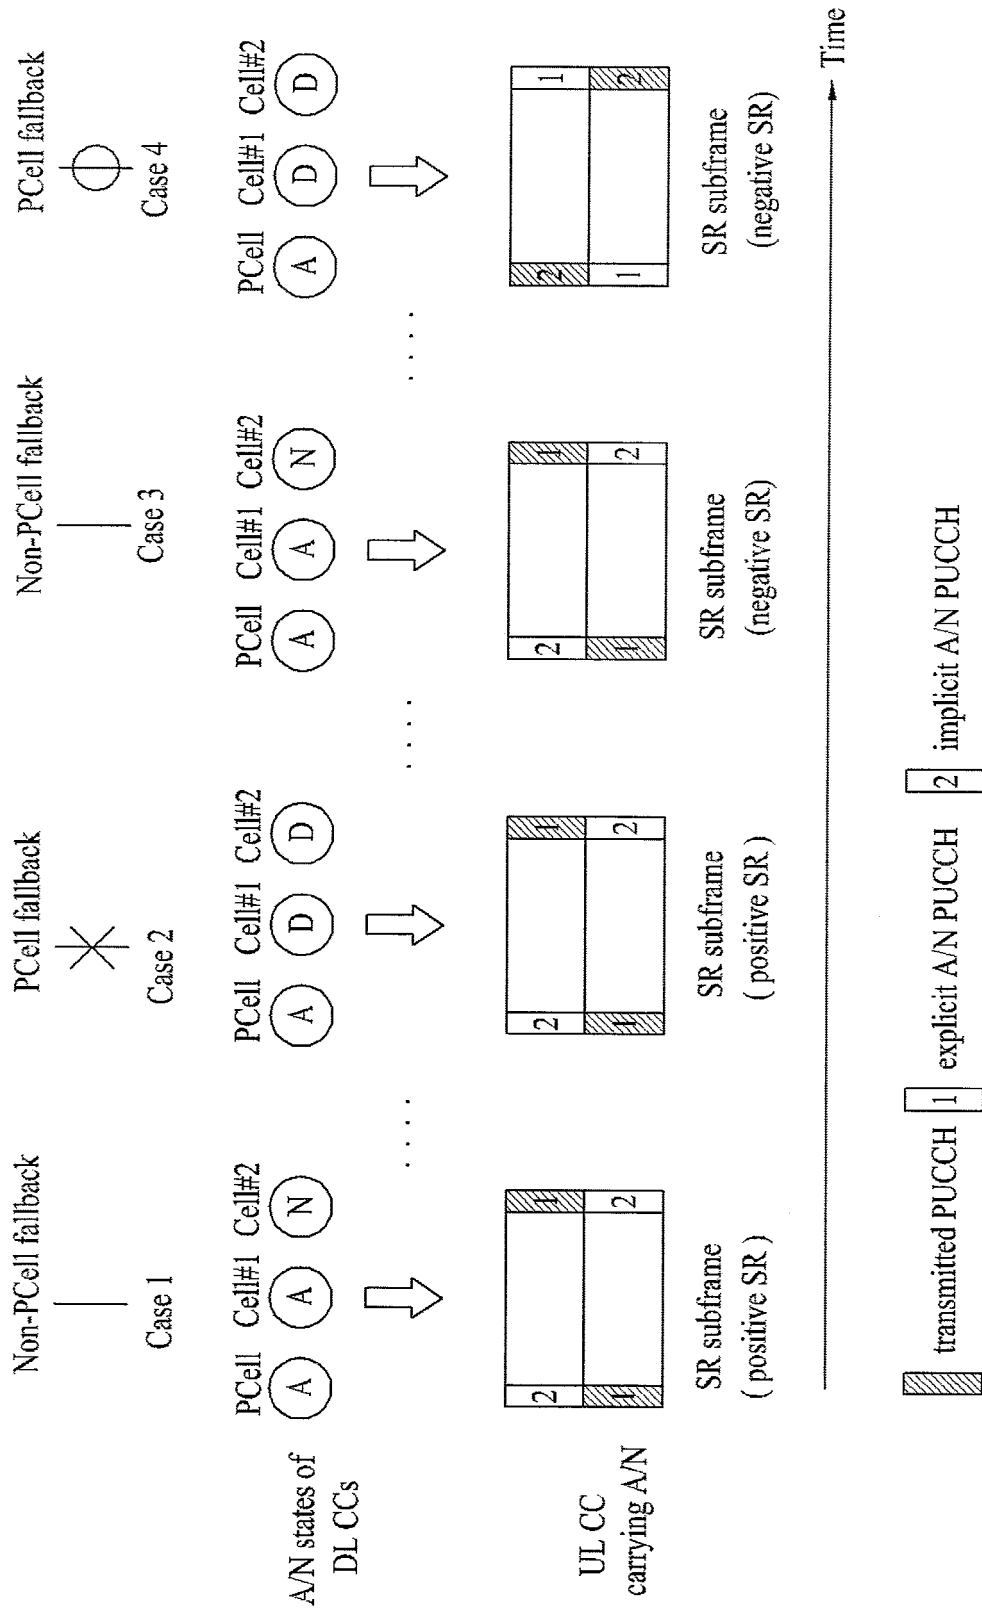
Non-PCell fallback
Case 1
PCell Cell#1 Cell#2
A A N
SR subframe
( positive SR )

PCell fallback
Case 2
PCell Cell#1 Cell#2
A D D
SR subframe
( positive SR )

Non-PCell fallback
Case 3
PCell Cell#1 Cell#2
A A N
SR subframe
(negative SR)

PCell fallback
Case 4
PCell Cell#1 Cell#2
A D D
SR subframe
(negative SR)

A/N states of DL CCs

UL CC carrying A/N

2 1
2 1
2 1
2 1
2 1
2 1
2 1
2 1

Time

transmitted PUCCH 1 explicit A/N PUCCH 2 implicit A/N PUCCH